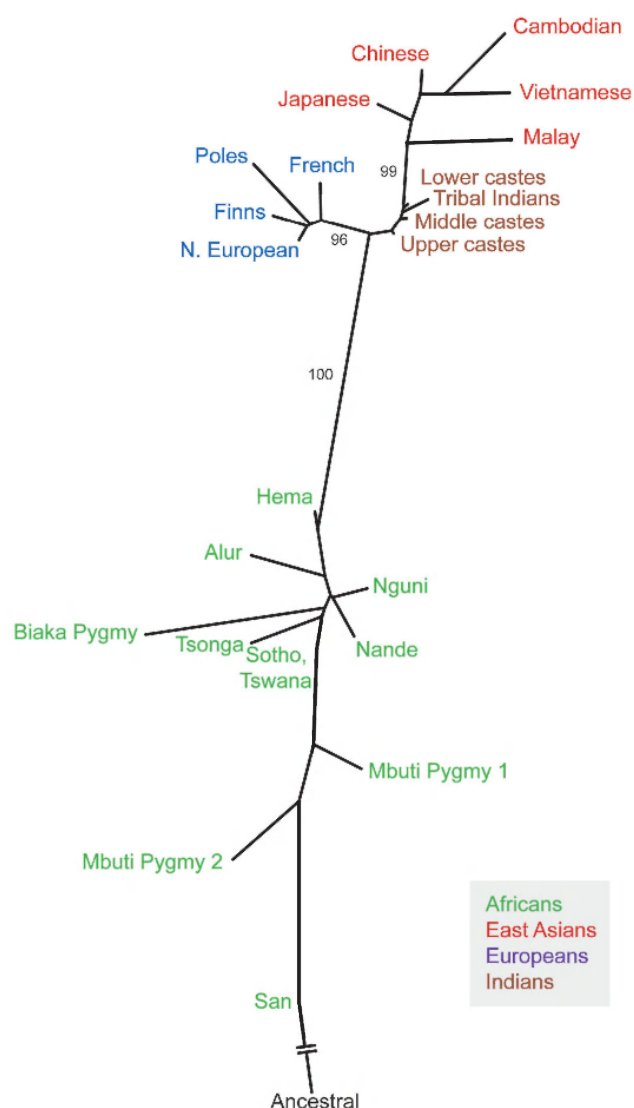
Cambodian
Chinese
Vietnamese
Japanese
Malay
Poles
French
99
Lower castes
Tribal Indians
Finns
Middle castes
N. European
96
Upper castes
100
Hema
Alur
Nguni
Biaka Pygmy
Tsonga
Sotho, Tswana
Nande
Mbuti Pygmy 1
Mbuti Pygmy 2
Africans
East Asians
Europeans
Indians
San
Ancestral